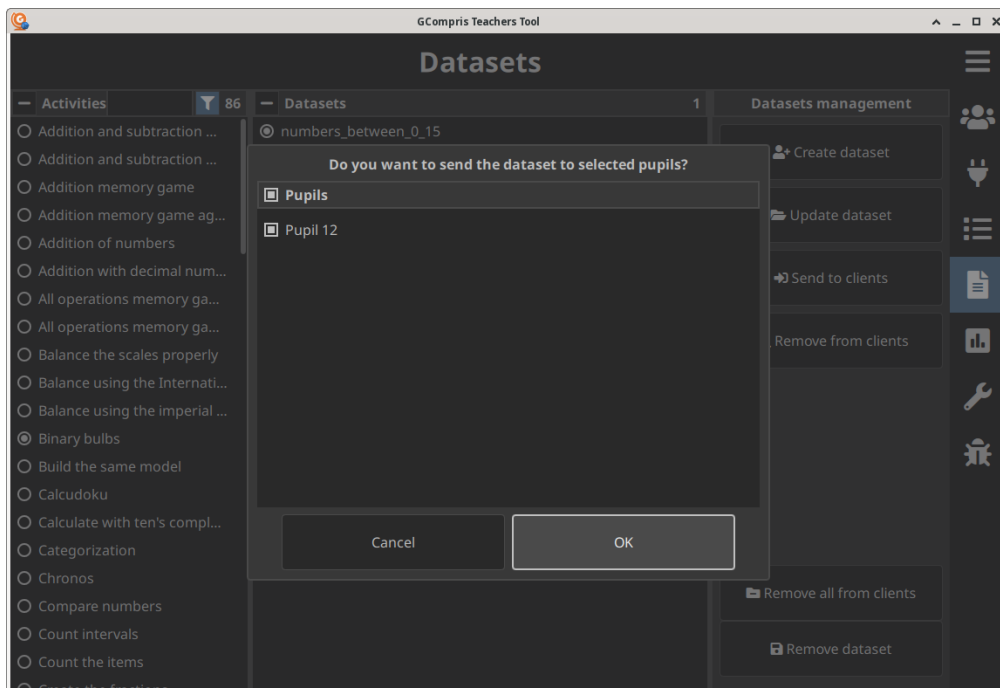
GCompris Teachers Tool

Datasets

Activities 86

Addition and subtraction ...
Addition and subtraction ...
Addition memory game
Addition memory game ag...
Addition of numbers
Addition with decimal num...
All operations memory ga...
All operations memory ga...
Balance the scales properly
Balance using the Internati...
Balance using the imperial ...
Binary bulbs
Build the same model
Calcudoku
Calculate with ten's compl...
Categorization
Chronos
Compare numbers
Count intervals
Count the items
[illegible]

Datasets 1

numbers_between_0_15

Datasets management

Create dataset
Update dataset
Send to clients
Remove from clients
Remove all from clients
Remove dataset

Do you want to send the dataset to selected pupils?

Pupils
Pupil 12

Cancel
OK